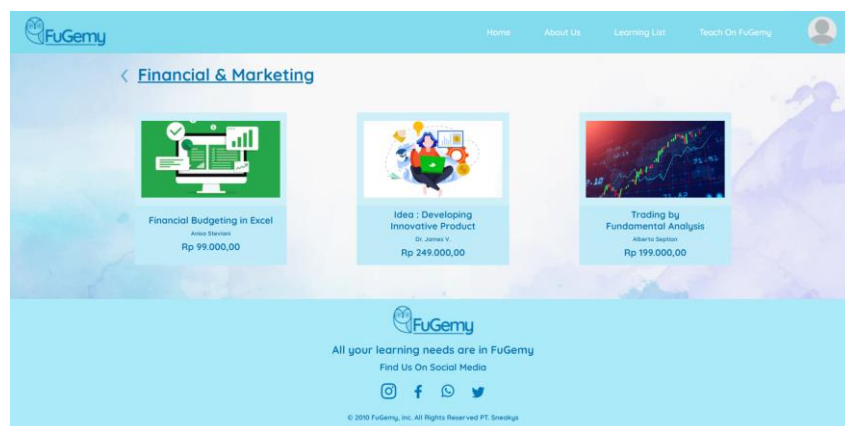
FuGemy

Home About Us Learning List Teach On FuGemy

< Financial & Marketing

Financial Budgeting in Excel
Anisa Steviani
Rp 99.000,00

Idea : Developing Innovative Product
Dr. James V.
Rp 249.000,00

Trading by Fundamental Analysis
Alberto Septian
Rp 199.000,00

FuGemy

All your learning needs are in FuGemy

Find Us On Social Media

© 2010 FuGemy, Inc. All Rights Reserved PT. Sneakys